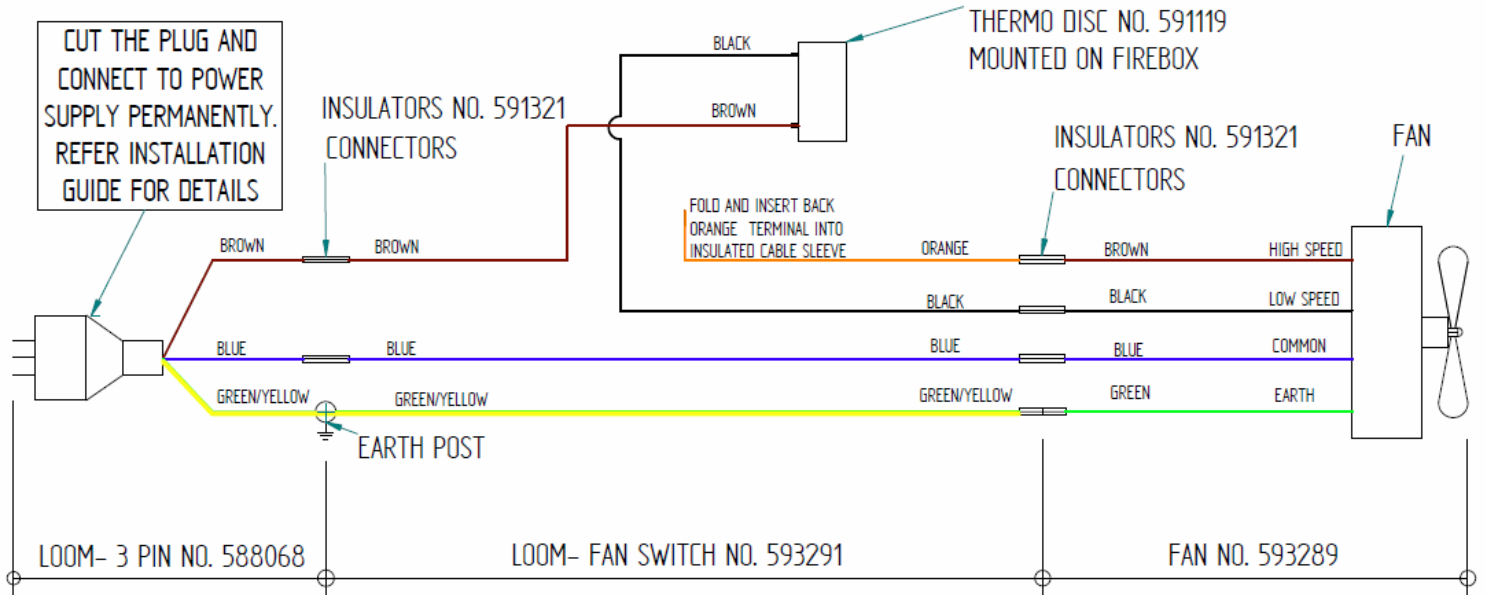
CUT THE PLUG AND CONNECT TO POWER SUPPLY PERMANENTLY. REFER INSTALLATION GUIDE FOR DETAILS

INSULATORS NO. 591321
CONNECTORS

BLACK

BROWN

THERMO DISC NO. 591119
MOUNTED ON FIREBOX

INSULATORS NO. 591321
CONNECTORS

FAN

FOLD AND INSERT BACK ORANGE TERMINAL INTO INSULATED CABLE SLEEVE

BROWN

BROWN

ORANGE

BROWN

HIGH SPEED

BLACK

BLACK

LOW SPEED

BLUE

BLUE

BLUE

BLUE

COMMON

GREEN/YELLOW

GREEN/YELLOW

GREEN/YELLOW

GREEN

EARTH

EARTH POST

LOOM- 3 PIN NO. 588068

LOOM- FAN SWITCH NO. 593291

FAN NO. 593289